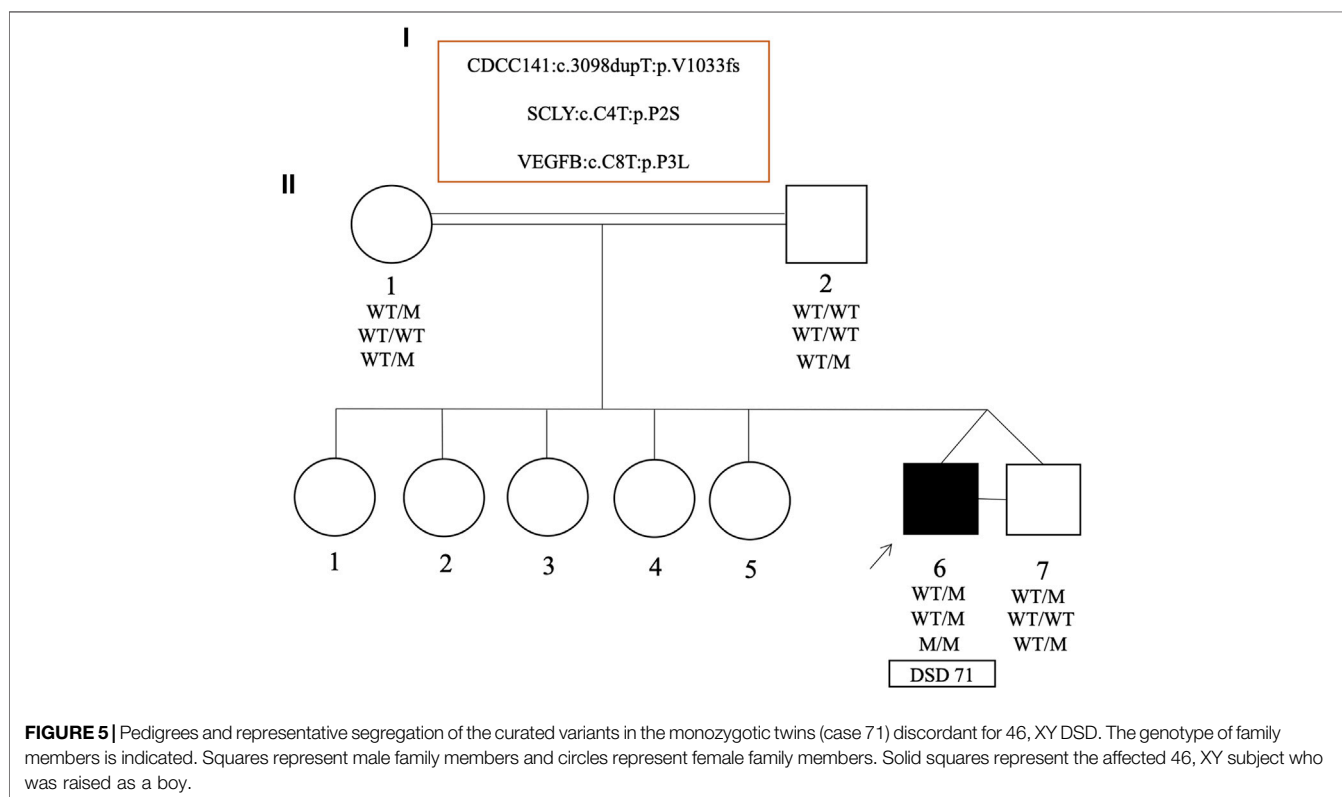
I

CDCC141:c.3098dupT:p.V1033fs

SCLY:c.C4T:p.P2S

VEGFB:c.C8T:p.P3L

II

1
WT/M
WT/WT
WT/M

2
WT/WT
WT/WT
WT/M

1

2

3

4

5

6
WT/M
WT/M
M/M
DSD 71

7
WT/M
WT/WT
WT/M

**FIGURE 5** | Pedigrees and representative segregation of the curated variants in the monozygotic twins (case 71) discordant for 46, XY DSD. The genotype of family members is indicated. Squares represent male family members and circles represent female family members. Solid squares represent the affected 46, XY subject who was raised as a boy.